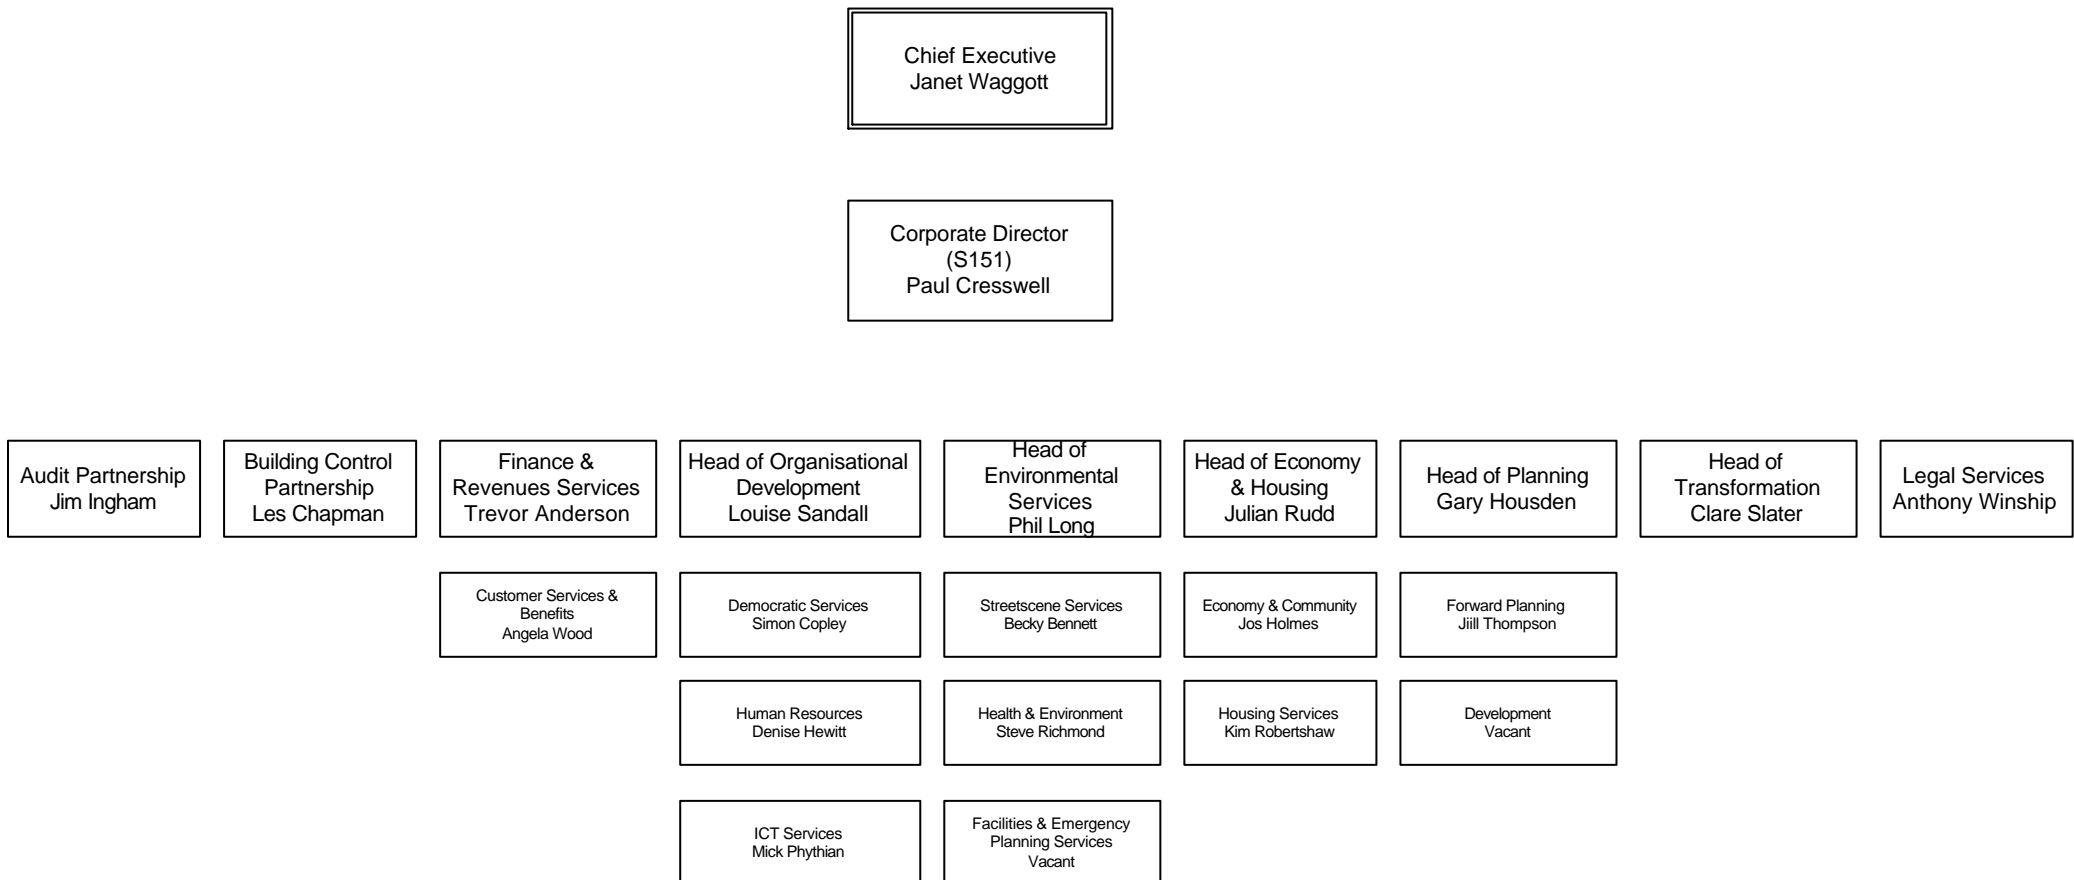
Chief Executive
Janet Waggott

Corporate Director
(S151)
Paul Cresswell

Audit Partnership
Jim Ingham

Building Control Partnership
Les Chapman

Finance & Revenues Services
Trevor Anderson

Customer Services & Benefits
Angela Wood

Head of Organisational Development
Louise Sandall

Democratic Services
Simon Copley

Human Resources
Denise Hewitt

ICT Services
Mick Phythian

Head of Environmental Services
Phil Long

Streetscene Services
Becky Bennett

Health & Environment
Steve Richmond

Facilities & Emergency Planning Services
Vacant

Head of Economy & Housing
Julian Rudd

Economy & Community
Jos Holmes

Housing Services
Kim Robertshaw

Head of Planning
Gary Housden

Forward Planning
Jiill Thompson

Development
Vacant

Head of Transformation
Clare Slater

Legal Services
Anthony Winship